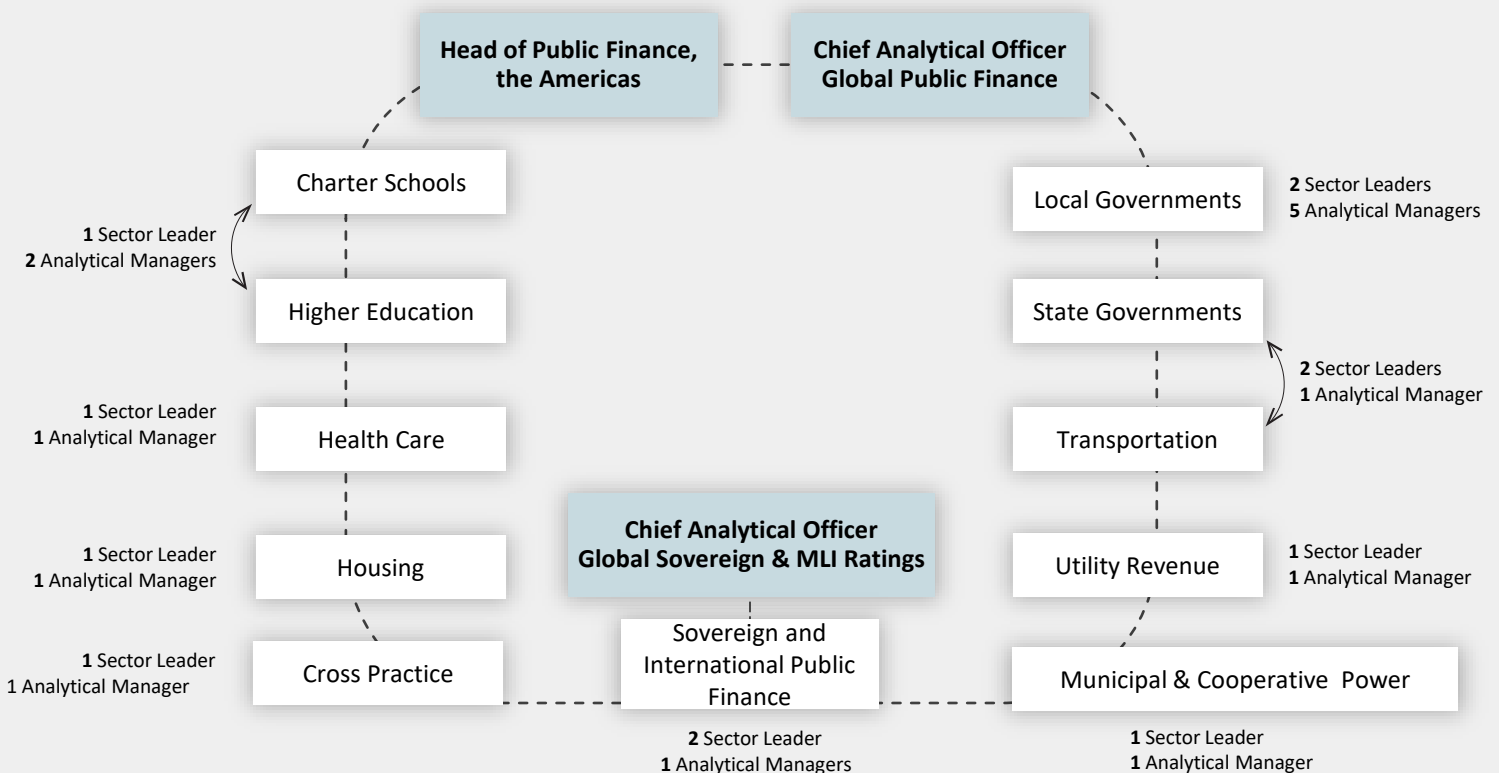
Head of Public Finance, the Americas

Chief Analytical Officer Global Public Finance

Charter Schools

1 Sector Leader
2 Analytical Managers

Higher Education

1 Sector Leader
1 Analytical Manager

Health Care

1 Sector Leader
1 Analytical Manager

Housing

1 Sector Leader
1 Analytical Manager

Cross Practice

Local Governments

2 Sector Leaders
5 Analytical Managers

State Governments

2 Sector Leaders
1 Analytical Manager

Transportation

Utility Revenue

1 Sector Leader
1 Analytical Manager

Chief Analytical Officer Global Sovereign & MLI Ratings

Sovereign and International Public Finance

2 Sector Leader
1 Analytical Managers

Municipal & Cooperative Power

1 Sector Leader
1 Analytical Manager